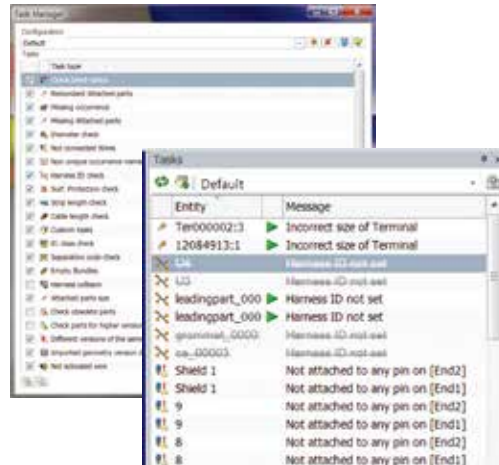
Task Manager

Configuration

Default

Tasks

Task type

Check bend radius

Redundant Attached parts

Missing occurrence

Missing Attached parts

Diameter check

Not connected Wires

Non unique occurrence names

Harness ID check

Surf. Protection check

Strip length check

Cable length check

Custom tasks

ID class check

Separation code check

Empty Bundles

Harness software

Attached parts size

Check obsolete parts

Check parts for higher version

Different versions of the same

Imported geometry version c

Not activated wire

Tasks

Default

| Entity | Message |
|---|---|
| Ter000002:3 | Incorrect size of Terminal |
| 12084913:1 | Incorrect size of Terminal |
| L4 | Harness ID not set |
| L3 | Harness ID not set |
| leadingpart_000 | Harness ID not set |
| leadingpart_000 | Harness ID not set |
| grommet_0000 | Harness ID not set |
| ca_00003 | Harness ID not set |
| Shield 1 | Not attached to any pin on [End2] |
| Shield 1 | Not attached to any pin on [End1] |
| 9 | Not attached to any pin on [End2] |
| 9 | Not attached to any pin on [End1] |
| 8 | Not attached to any pin on [End2] |
| 8 | Not attached to any pin on [End1] |